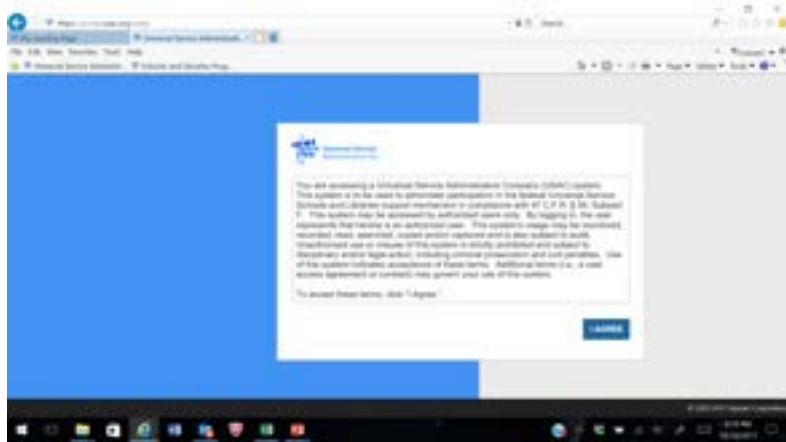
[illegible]

Universal Service Administrative Co.

You are accessing a Universal Service Administrative Company (USAC) system. This system is to be used to administer participation in the federal Universal Service Schools and Libraries support mechanism in compliance with 47 C.F.R. § 54, Subpart F. This system may be accessed by authorized users only. By logging in, the user represents that he/she is an authorized user. This system's usage may be monitored, recorded, read, searched, copied and/or captured and is also subject to audit. Unauthorized use or misuse of this system is strictly prohibited and subject to disciplinary and/or legal action, including criminal prosecution and civil penalties. Use of this system indicates acceptance of these terms. Additional terms (i.e., a user access agreement or contract) may govern your use of this system.

To accept these terms, click "I Agree."

I AGREE

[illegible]